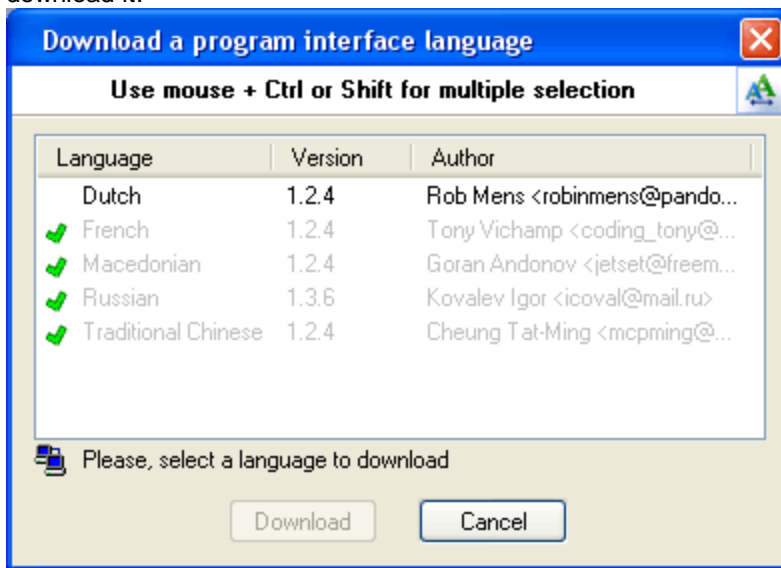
download it.

Download a program interface language

Use mouse + Ctrl or Shift for multiple selection

| Language | Version | Author |
|---|---|---|
| Dutch | 1.2.4 | Rob Mens <robinmens@pando... |
| French | 1.2.4 | Tony Vichamp <coding_tony@... |
| Macedonian | 1.2.4 | Goran Andonov <jetset@freem... |
| Russian | 1.3.6 | Kovalev Igor <icoval@mail.ru> |
| Traditional Chinese | 1.2.4 | Cheung Tat-Ming <mcpming@... |

Please, select a language to download

Download Cancel